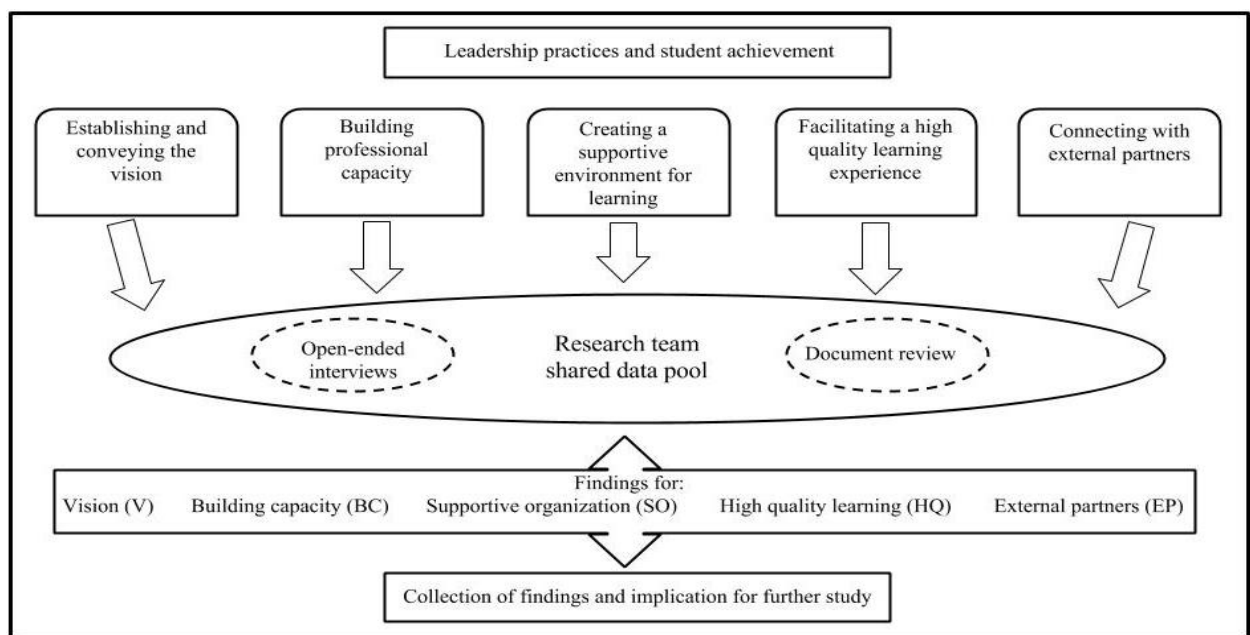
Leadership practices and student achievement

Establishing and conveying the vision

Building professional capacity

Creating a supportive environment for learning

Facilitating a high quality learning experience

Connecting with external partners

Open-ended interviews

Research team shared data pool

Document review

Findings for:

Vision (V) Building capacity (BC) Supportive organization (SO) High quality learning (HQ) External partners (EP)

Collection of findings and implication for further study